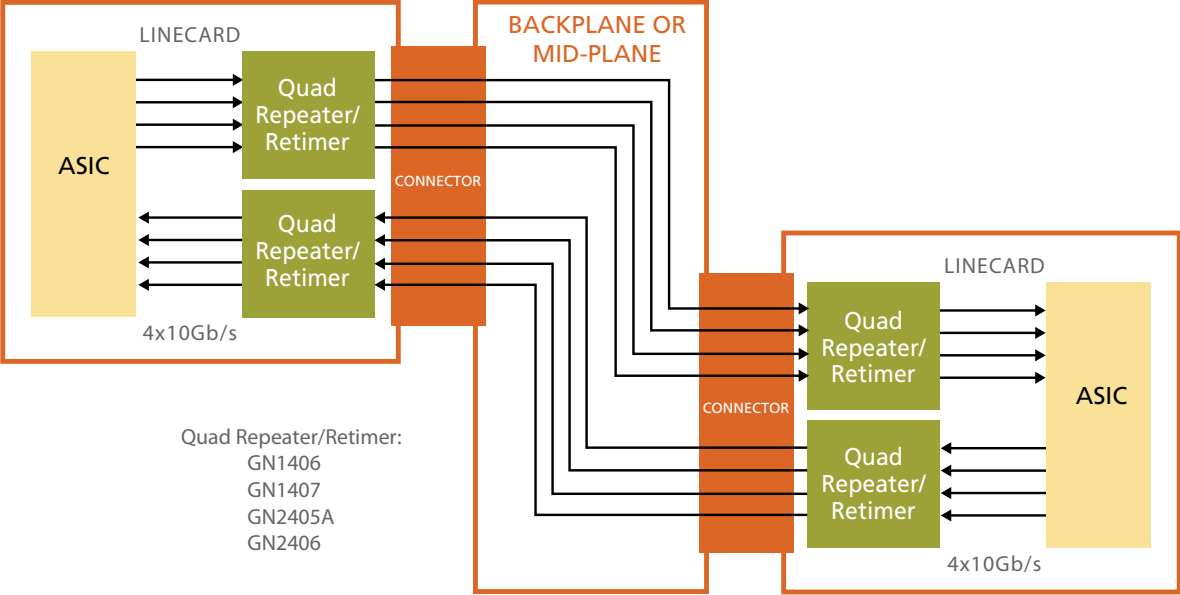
LINECARD

ASIC

Quad Repeater/ Retimer

Quad Repeater/ Retimer

4x10Gb/s

CONNECTOR

BACKPLANE OR MID-PLANE

LINECARD

CONNECTOR

Quad Repeater/ Retimer

Quad Repeater/ Retimer

ASIC

4x10Gb/s

Quad Repeater/Retimer:
GN1406
GN1407
GN2405A
GN2406